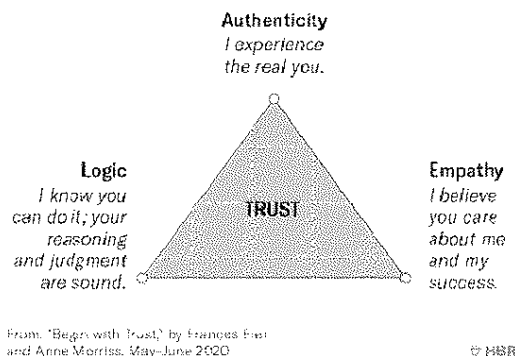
Authenticity
I experience the real you.

Logic
I know you can do it; your reasoning and judgment are sound.

TRUST

Empathy
I believe you care about me and my success.

From "Begin with Trust," by Frances Frei and Anne Morriss, May–June 2020

© HBR